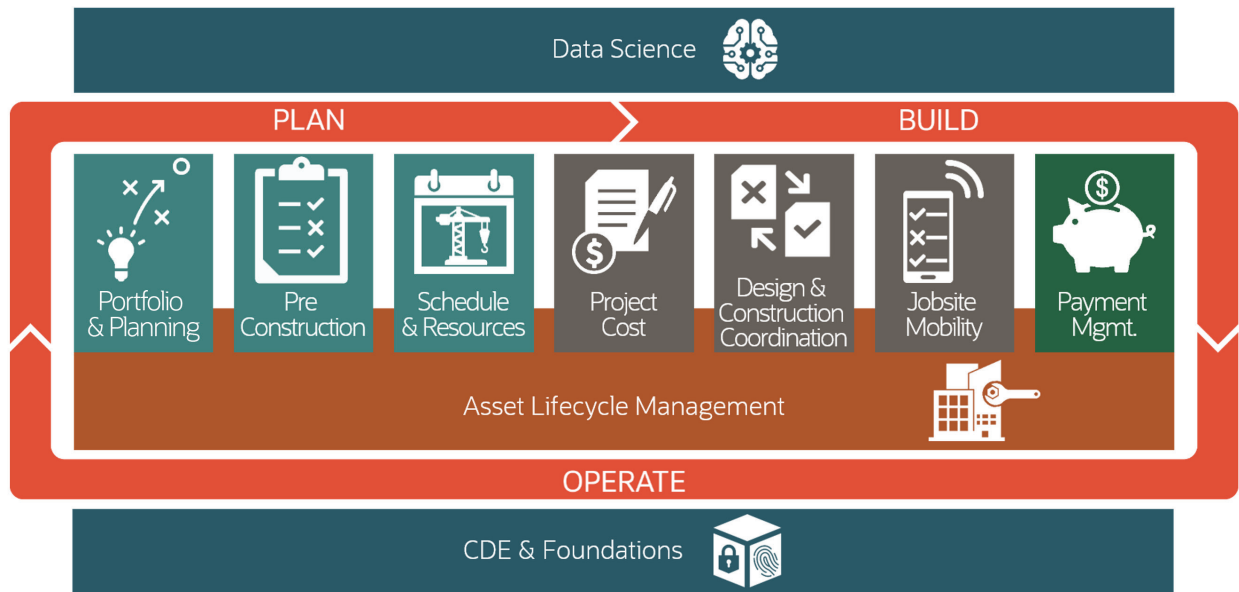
Data Science

PLAN

BUILD

Portfolio & Planning

Pre Construction

Schedule & Resources

Project Cost

Design & Construction Coordination

Jobsite Mobility

Payment Mgmt.

Asset Lifecycle Management

OPERATE

CDE & Foundations